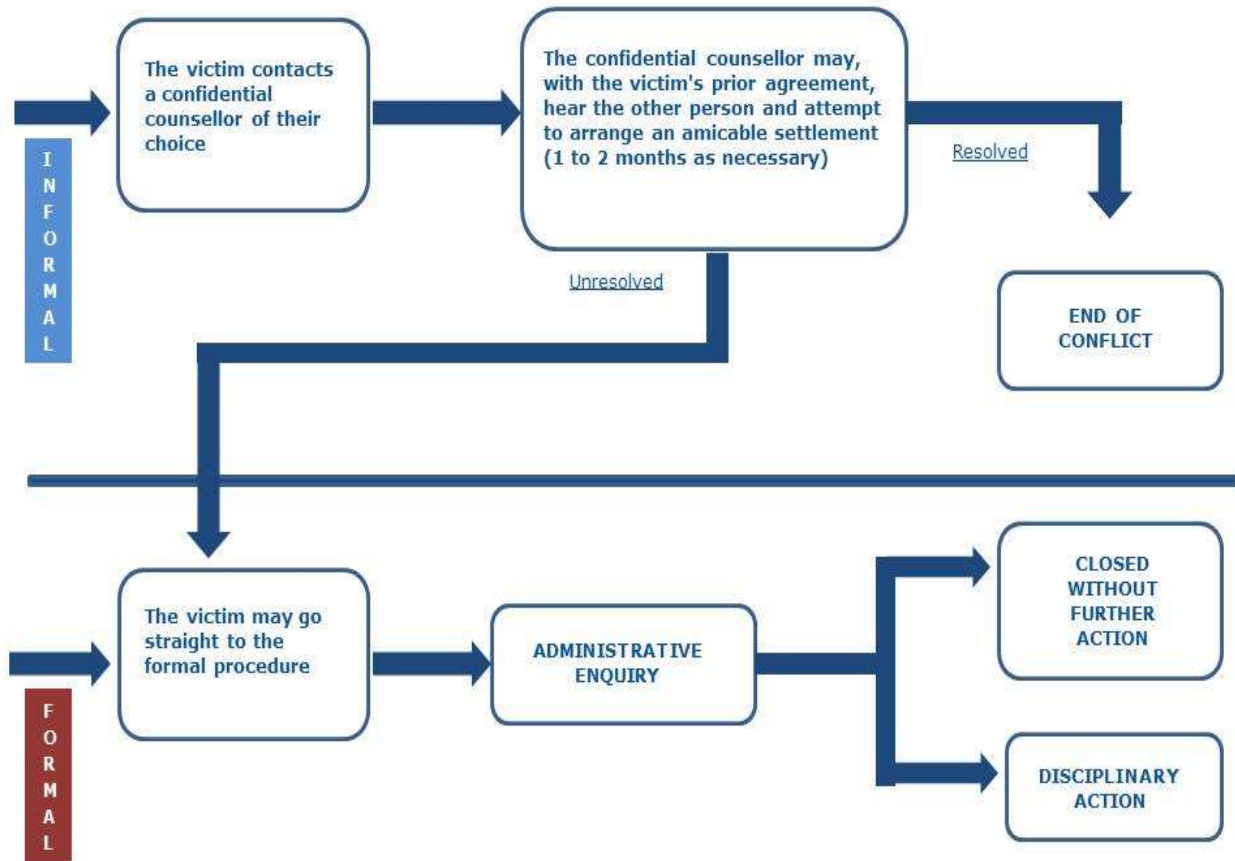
INFORMAL

The victim contacts a confidential counsellor of their choice

The confidential counsellor may, with the victim's prior agreement, hear the other person and attempt to arrange an amicable settlement (1 to 2 months as necessary)

Resolved

END OF CONFLICT

Unresolved

FORMAL

The victim may go straight to the formal procedure

ADMINISTRATIVE ENQUIRY

CLOSED WITHOUT FURTHER ACTION

DISCIPLINARY ACTION